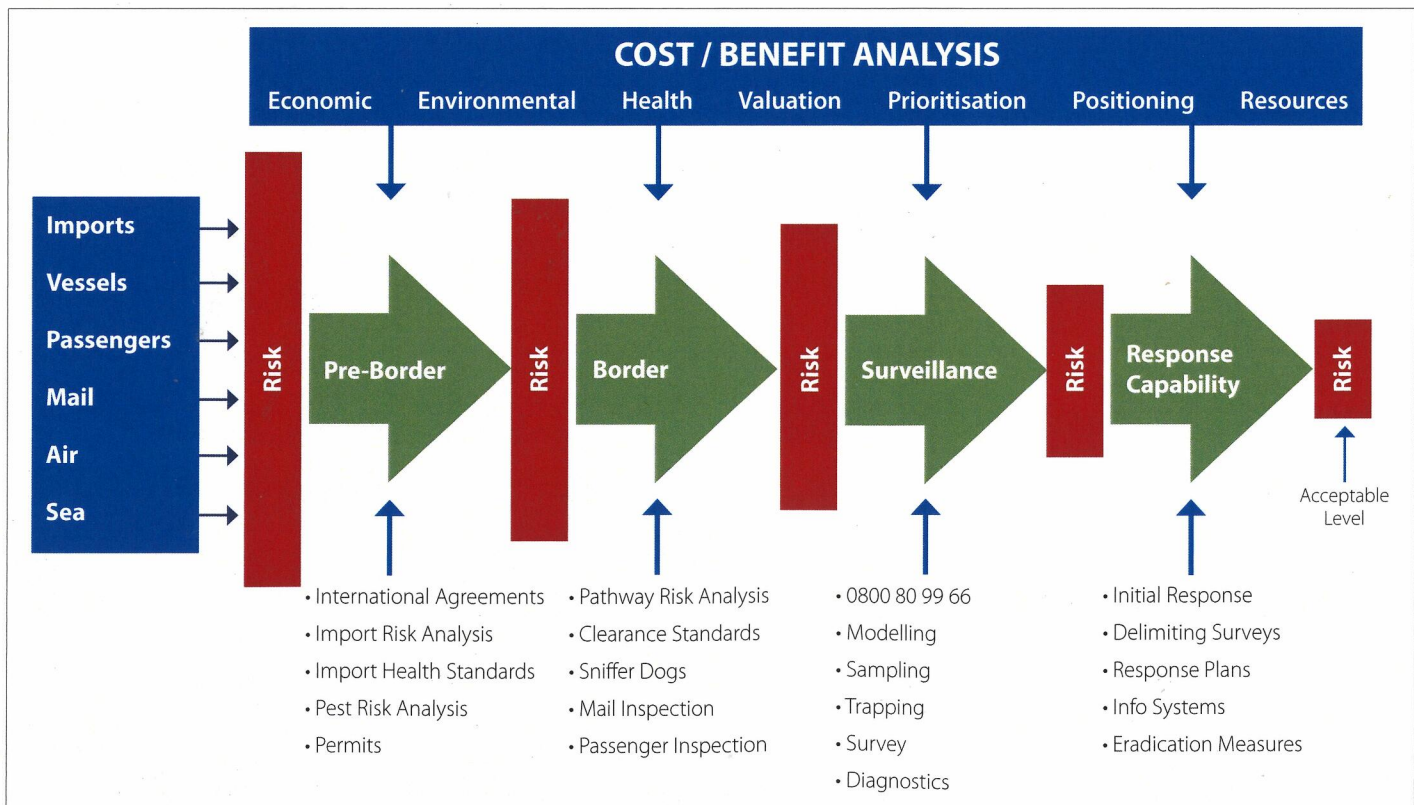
COST / BENEFIT ANALYSIS

Economic Environmental Health Valuation Prioritisation Positioning Resources

Imports
Vessels
Passengers
Mail
Air
Sea

Risk

Pre-Border

Risk

Border

Risk

Surveillance

Risk

Response Capability

Risk

Acceptable Level

• International Agreements
• Import Risk Analysis
• Import Health Standards
• Pest Risk Analysis
• Permits

• Pathway Risk Analysis
• Clearance Standards
• Sniffer Dogs
• Mail Inspection
• Passenger Inspection

• 0800 80 99 66
• Modelling
• Sampling
• Trapping
• Survey
• Diagnostics

• Initial Response
• Delimiting Surveys
• Response Plans
• Info Systems
• Eradication Measures